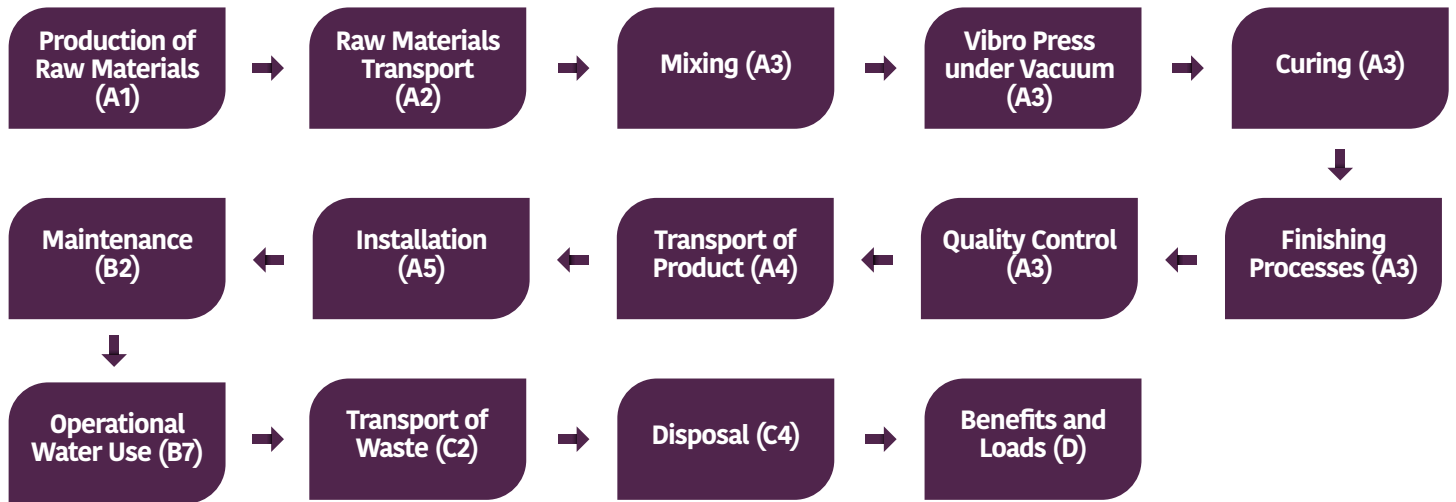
Production of Raw Materials (A1)

Raw Materials Transport (A2)

Mixing (A3)

Vibro Press under Vacuum (A3)

Curing (A3)

Finishing Processes (A3)

Quality Control (A3)

Transport of Product (A4)

Installation (A5)

Maintenance (B2)

Operational Water Use (B7)

Transport of Waste (C2)

Disposal (C4)

Benefits and Loads (D)